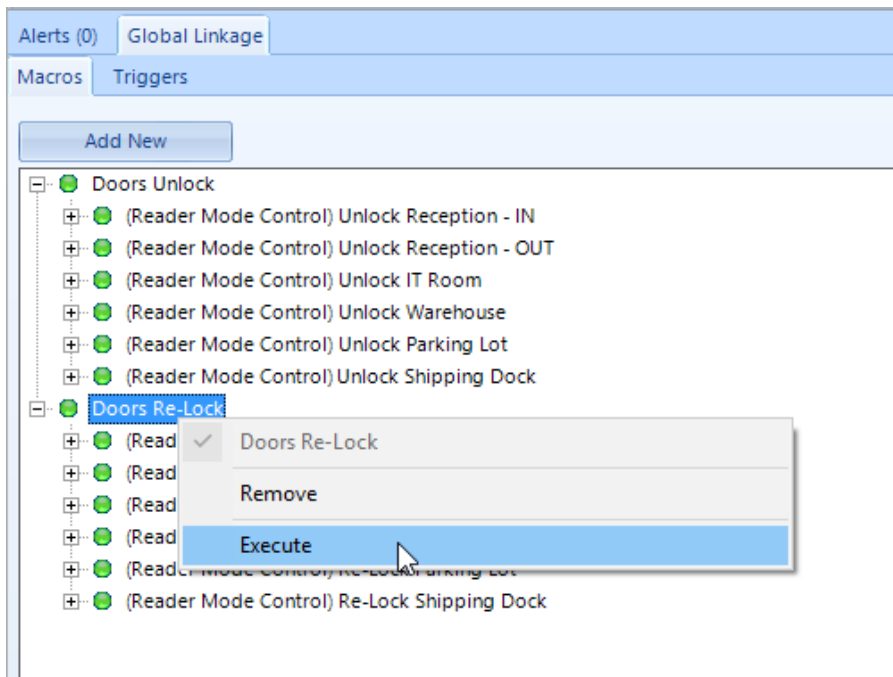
Alerts (0) Global Linkage

Macros Triggers

Add New

Doors Unlock
(Reader Mode Control) Unlock Reception - IN
(Reader Mode Control) Unlock Reception - OUT
(Reader Mode Control) Unlock IT Room
(Reader Mode Control) Unlock Warehouse
(Reader Mode Control) Unlock Parking Lot
(Reader Mode Control) Unlock Shipping Dock
Doors Re-Lock
(Read
(Read
(Read
(Read
(Reader Mode Control) Re-Lock Parking Lot
(Reader Mode Control) Re-Lock Shipping Dock

Doors Re-Lock
Remove
Execute